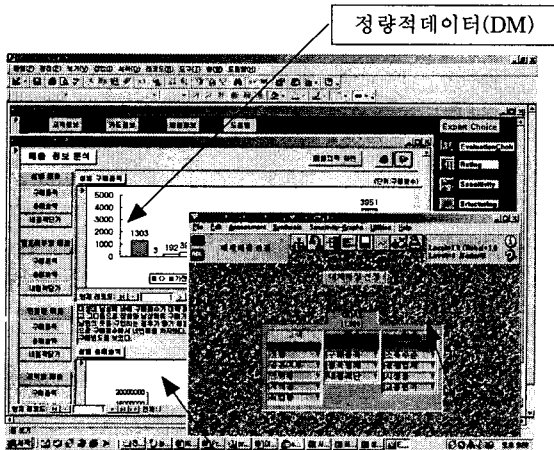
정량적데이터(DM)

Expert Choice

Evaluation Choice

Rating

Sensitivity

Structuring

매출 정보 분석

5000
4000
3000
2000
1000
0

1303

3

192

3951

File Edit Assessment Synthesis Sensitivity-Graphs Utilities Help

20000000